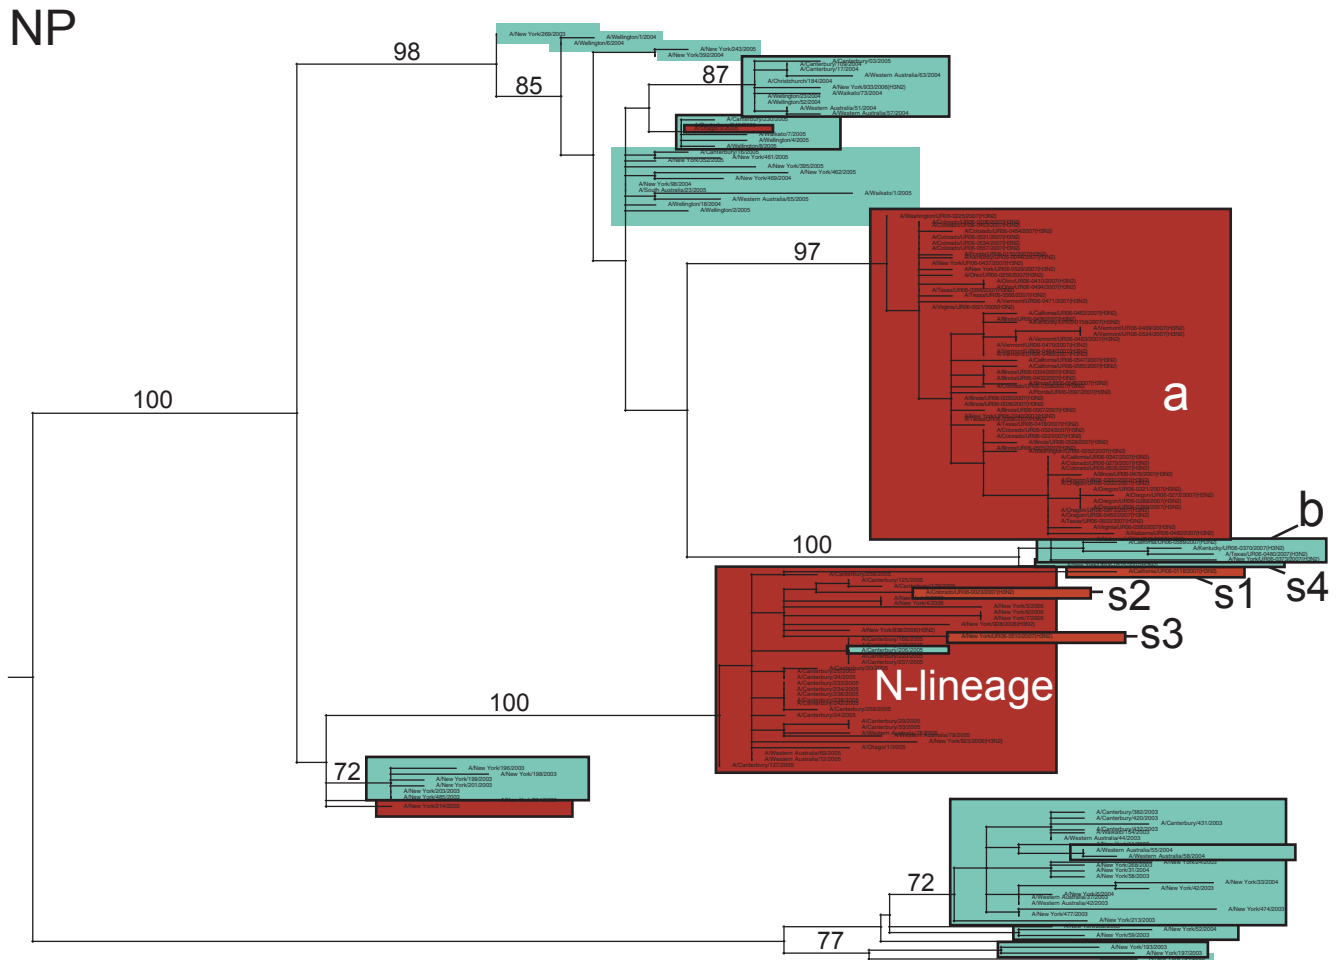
NP

98

85

87

97

100

a

b

100

s1

s2

s4

s3

N-lineage

100

72

72

77

A/New York/269/2003
A/Wellington/1/2004
A/Wellington/6/2004
A/New York/243/2005
A/New York/392/2004
A/Canterbury/17/2004
A/Christchurch/184/2004
A/Western Australia/63/2004
A/New York/933/2005(H3N2)
A/Waikato/73/2004
A/Wellington/52/2004
A/Western Australia/51/2004
A/Western Australia/57/2004
A/Waikato/7/2005
A/Wellington/4/2005
A/New York/461/2005
A/New York/395/2005
A/New York/462/2005
A/New York/469/2004
A/New York/98/2004
A/South Australia/22/2005
A/Waikato/1/2005
A/Western Australia/65/2005
A/Wellington/16/2004
A/Wellington/2/2005
A/Kentucky/UR06-0370/2007(H3N2)
A/Texas/UR06-0460/2007(H3N2)
A/Colorado/UR06-0223/2007(H3N2)
A/New York/UR06-0310/2007(H3N2)
A/Canterbury/206/2005
A/Canterbury/125/2005
A/New York/4/2005
A/Canterbury/34/2005
A/Canterbury/233/2005
A/Canterbury/234/2005
A/Canterbury/235/2005
A/Canterbury/24/2005
A/Canterbury/20/2005
A/Canterbury/33/2005
A/Western Australia/79/2005
A/New York/325/2006(H3N2)
A/Otago/1/2005
A/Western Australia/50/2005
A/Western Australia/72/2005
A/Canterbury/127/2005
A/New York/196/2003
A/New York/198/2003
A/New York/139/2003
A/New York/201/2003
A/New York/203/2003
A/New York/214/2003
A/Canterbury/382/2003
A/Canterbury/420/2003
A/Canterbury/431/2003
A/Western Australia/44/2003
A/Western Australia/55/2004
A/Western Australia/58/2004
A/New York/31/2004
A/New York/38/2003
A/New York/33/2004
A/New York/42/2003
A/Western Australia/42/2003
A/New York/477/2003
A/New York/474/2003
A/New York/213/2003
A/New York/52/2004
A/New York/59/2003
A/New York/193/2003
A/New York/197/2003